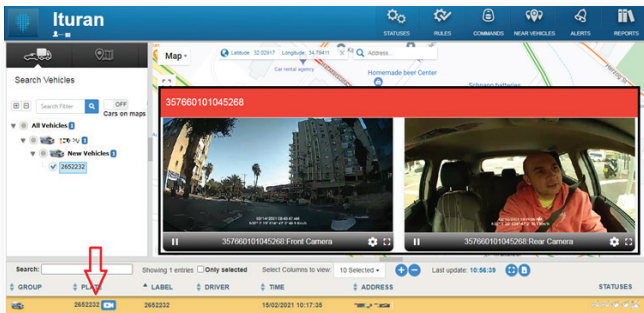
Ituran

STATUSES RULES COMMANDS NEAR VEHICLES ALERTS REPORTS

Search Vehicles

Search Filter

OFF

Cars on maps

All Vehicles 1

New Vehicles 1

2652232

Map

Latitude 32.02917 Longitude 34.79411

Address...

Car rental agency

Homemade beer Center

Schnapp batteries

357660101045268

357660101045268: Front Camera

357660101045268: Rear Camera

Search:

Showing 1 entries

Only selected

Select Columns to view:

10 Selected

Last update: 10:56:39

GROUP

PLATE

LABEL

DRIVER

TIME

ADDRESS

STATUSES

2652232

2652232

15/02/2021 10:17:35